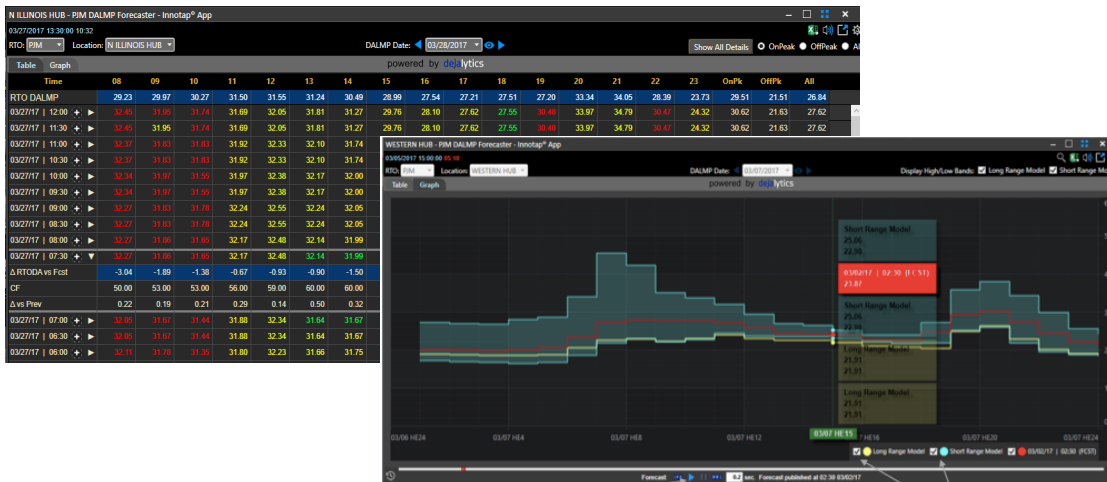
N ILLINOIS HUB - PJM DALMP Forecaster - Innotap® App

03/27/2017 13:30:00 10:32

RTO: PJM Location: N ILLINOIS HUB DALMP Date: 03/28/2017 Show All Details OnPeak OffPeak All

Table Graph

powered by dejalytics

| Time | 08 | 09 | 10 | 11 | 12 | 13 | 14 | 15 | 16 | 17 | 18 | 19 | 20 | 21 | 22 | 23 | OnPk | OffPk | All |
|---|---|---|---|---|---|---|---|---|---|---|---|---|---|---|---|---|---|---|---|
| RTO DALMP | 29.23 | 29.97 | 30.27 | 31.50 | 31.55 | 31.24 | 30.49 | 28.99 | 27.54 | 27.21 | 27.51 | 27.20 | 33.34 | 34.05 | 28.39 | 23.73 | 29.51 | 21.51 | 26.84 |
| 03/27/17 \| 12:00 | 32.45 | 31.95 | 31.74 | 31.69 | 32.05 | 31.81 | 31.27 | 29.76 | 28.10 | 27.62 | 27.55 | 30.48 | 33.97 | 34.79 | 30.47 | 24.32 | 30.62 | 21.63 | 27.62 |
| 03/27/17 \| 11:30 | 32.45 | 31.95 | 31.74 | 31.69 | 32.05 | 31.81 | 31.27 | 29.76 | 28.10 | 27.62 | 27.55 | 30.48 | 33.97 | 34.79 | 30.47 | 24.32 | 30.62 | 21.63 | 27.62 |
| 03/27/17 \| 11:00 | 32.37 | 31.83 | 31.63 | 31.92 | 32.33 | 32.10 | 31.74 | | | | | | | | | | | | |
| 03/27/17 \| 10:30 | 32.37 | 31.83 | 31.63 | 31.92 | 32.33 | 32.10 | 31.74 | | | | | | | | | | | | |
| 03/27/17 \| 10:00 | 32.34 | 31.97 | 31.55 | 31.97 | 32.38 | 32.17 | 32.00 | | | | | | | | | | | | |
| 03/27/17 \| 09:30 | 32.34 | 31.97 | 31.55 | 31.97 | 32.38 | 32.17 | 32.00 | | | | | | | | | | | | |
| 03/27/17 \| 09:00 | 32.27 | 31.83 | 31.78 | 32.24 | 32.55 | 32.24 | 32.05 | | | | | | | | | | | | |
| 03/27/17 \| 08:30 | 32.27 | 31.83 | 31.78 | 32.24 | 32.55 | 32.24 | 32.05 | | | | | | | | | | | | |
| 03/27/17 \| 08:00 | 32.27 | 31.86 | 31.65 | 32.17 | 32.48 | 32.14 | 31.99 | | | | | | | | | | | | |
| 03/27/17 \| 07:30 | 32.27 | 31.86 | 31.65 | 32.17 | 32.48 | 32.14 | 31.99 | | | | | | | | | | | | |
| Δ RTODA vs Fcst | -3.04 | -1.89 | -1.38 | -0.67 | -0.93 | -0.90 | -1.50 | | | | | | | | | | | | |
| CF | 50.00 | 53.00 | 53.00 | 56.00 | 59.00 | 60.00 | 60.00 | | | | | | | | | | | | |
| Δ vs Prev | 0.22 | 0.19 | 0.21 | 0.29 | 0.14 | 0.50 | 0.32 | | | | | | | | | | | | |
| 03/27/17 \| 07:00 | 32.05 | 31.67 | 31.44 | 31.88 | 32.34 | 31.64 | 31.67 | | | | | | | | | | | | |
| 03/27/17 \| 06:30 | 32.05 | 31.67 | 31.44 | 31.88 | 32.34 | 31.64 | 31.67 | | | | | | | | | | | | |
| 03/27/17 \| 06:00 | 32.11 | 31.78 | 31.35 | 31.80 | 32.23 | 31.66 | 31.75 | | | | | | | | | | | | |

WESTERN HUB - PJM DALMP Forecaster - Innotap® App

03/05/2017 15:00:00 05:16

RTO: PJM Location: WESTERN HUB DALMP Date: 03/07/2017 Display High/Low Bands: Long Range Model Short Range Model

Table Graph

powered by dejalytics

Short Range Model
25.06
22.08

03/02/17 | 02:30 (FCST)
23.87

Short Range Model
25.06
22.08

Long Range Model
21.91
21.91

Long Range Model
21.91
21.91

03/06 HE24 03/07 HE4 03/07 HE8 03/07 HE12 03/07 HE15 HE16 03/07 HE20 03/07 HE24

Long Range Model Short Range Model 03/02/17 | 02:30 (FCST)

Forecast 0.2 sec. Forecast published at 02:30 03/02/17